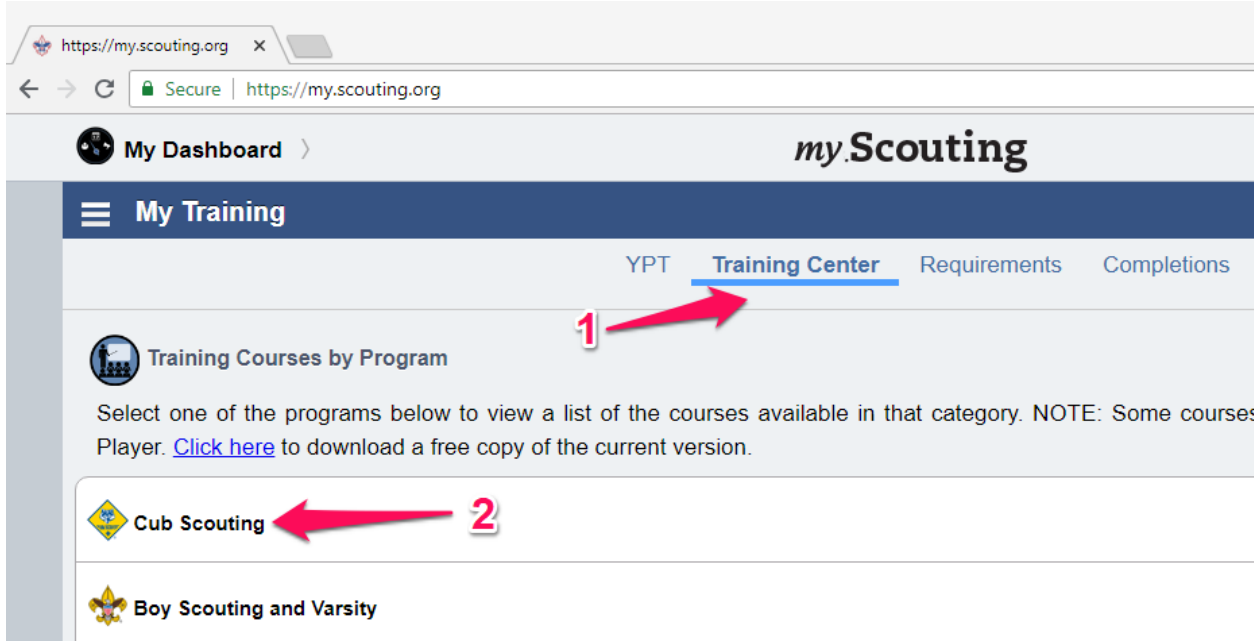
https://my.scouting.org ×

Secure | https://my.scouting.org

My Dashboard 〉

my.Scouting

My Training

YPT Training Center Requirements Completions

1

Training Courses by Program

Select one of the programs below to view a list of the courses available in that category. NOTE: Some courses Player. Click here to download a free copy of the current version.

Cub Scouting

2

Boy Scouting and Varsity